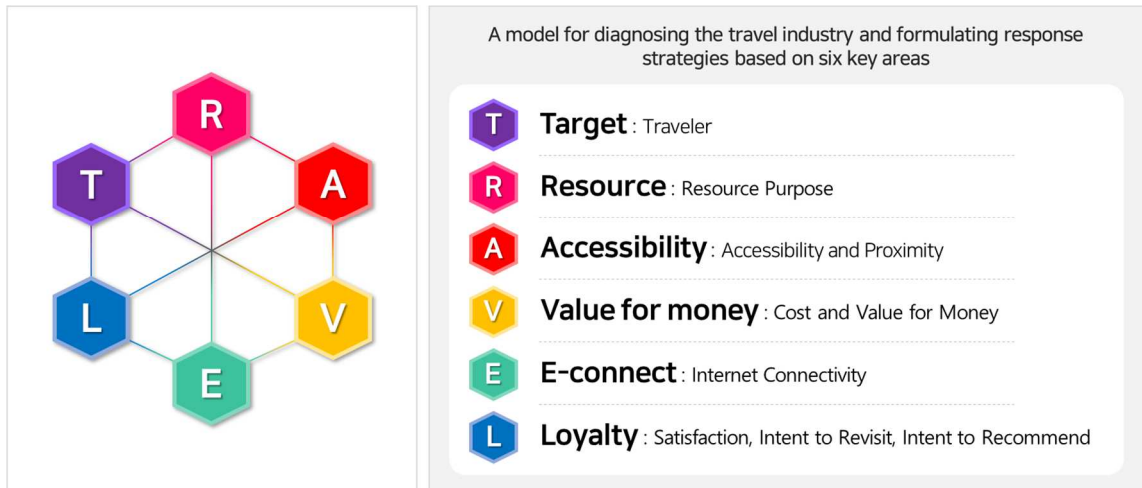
R
T
A
L
V
E

A model for diagnosing the travel industry and formulating response strategies based on six key areas

T Target : Traveler

R Resource : Resource Purpose

A Accessibility : Accessibility and Proximity

V Value for money : Cost and Value for Money

E E-connect : Internet Connectivity

L Loyalty : Satisfaction, Intent to Revisit, Intent to Recommend